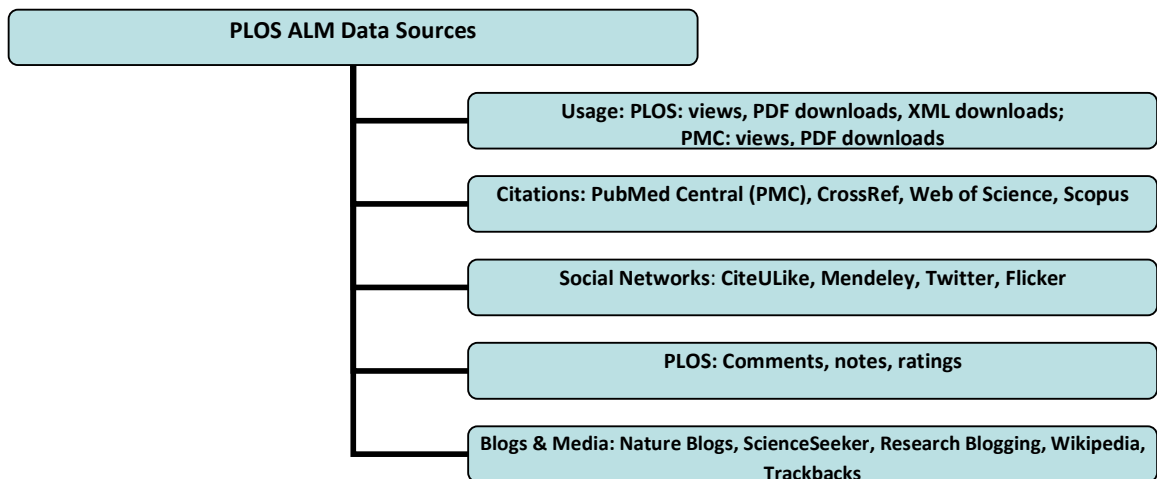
PLOS ALM Data Sources

Usage: PLOS: views, PDF downloads, XML downloads; PMC: views, PDF downloads

Citations: PubMed Central (PMC), CrossRef, Web of Science, Scopus

Social Networks: CiteULike, Mendeley, Twitter, Flicker

PLOS: Comments, notes, ratings

Blogs & Media: Nature Blogs, ScienceSeeker, Research Blogging, Wikipedia, Trackbacks